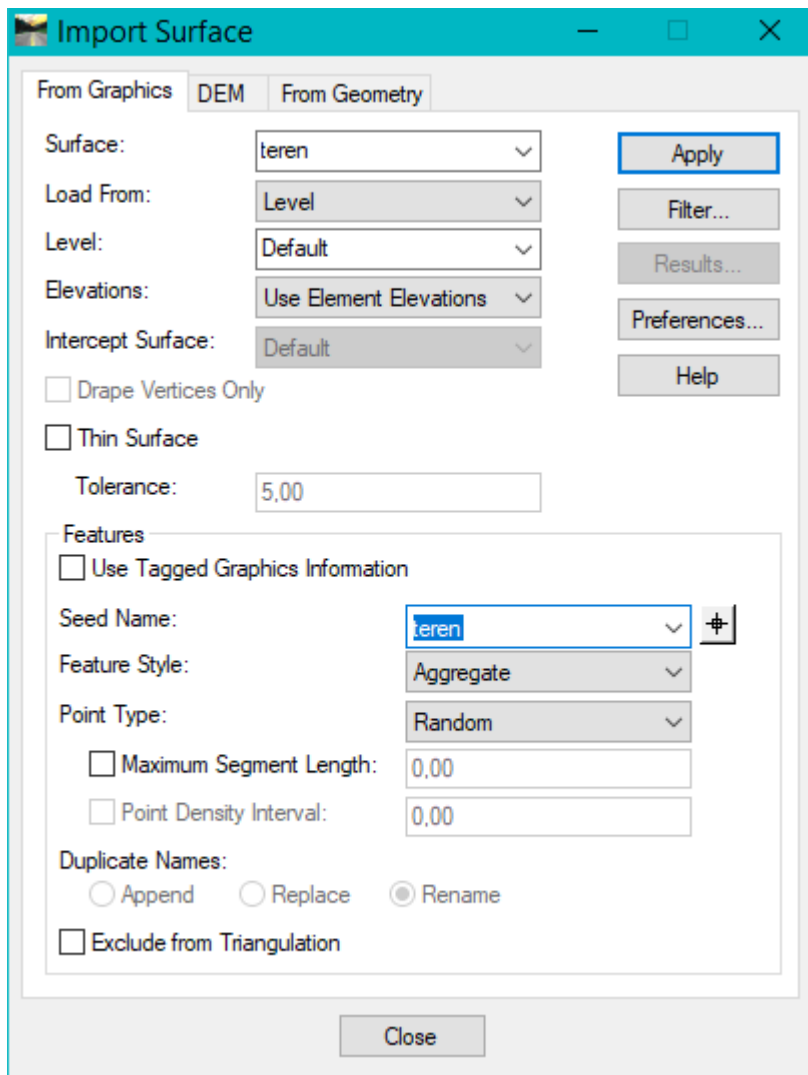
Import Surface

From Graphics | DEM | From Geometry

Surface: teren
Load From: Level
Level: Default
Elevations: Use Element Elevations
Intercept Surface: Default

Drape Vertices Only

Thin Surface

Tolerance: 5,00

Apply
Filter...
Results...
Preferences...
Help

Features

Use Tagged Graphics Information

Seed Name: teren
Feature Style: Aggregate
Point Type: Random

Maximum Segment Length: 0,00
Point Density Interval: 0,00

Duplicate Names:
Append
Replace
Rename

Exclude from Triangulation

Close